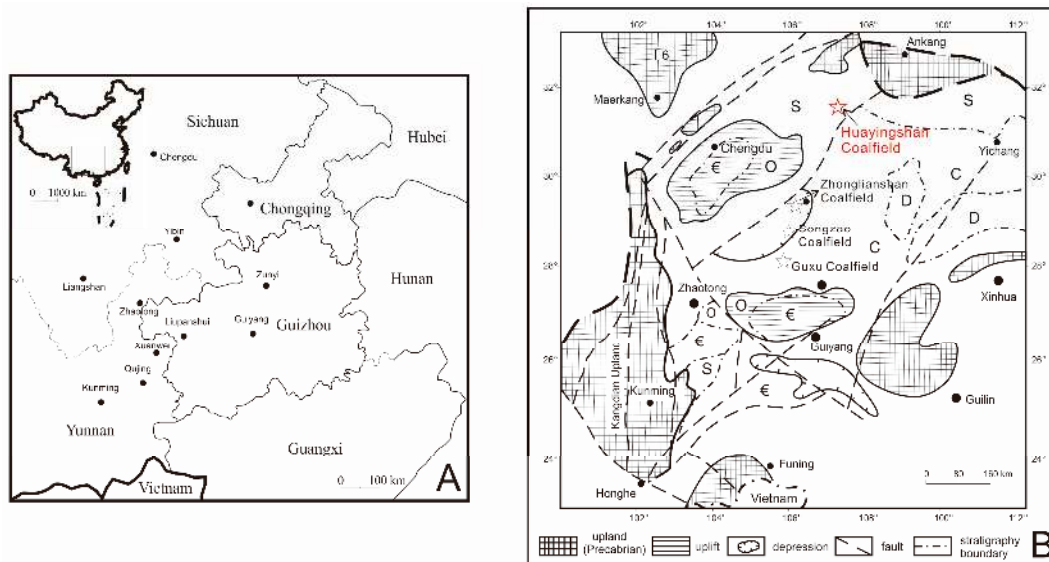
Sichuan
Hubei
Chengdu
0 1000 km
Chongqing
Yibin
Hunan
Liangshan
Zunyi
Zhaotong
Liupanshui
Guiyang
Guizhou
Xuanwei
Qujing
Kunming
Yunnan
Guangxi
0 100 km
Vietnam
A

102° 104° 106° 108° 110° 112°
32°
30°
28°
26°
24°
T6
Maerkang
Ankang
S
S
Huayingshan Coalfield
Yichang
Chengdu
€
O
Zhongliangshan Coalfield
C
D
Songzao Coalfield
D
C
Guxu Coalfield
Zhaotong
O
€
Xinhua
O
Guiyang
€
S
Kangdian Upland
Kunming
€
Guilin
Funing
0 80 160 km
Honghe
Vietnam
102° 104° 106° 108° 110° 112°
upland (Precabrian)
uplift
depression
fault
stratigraphy boundary
B